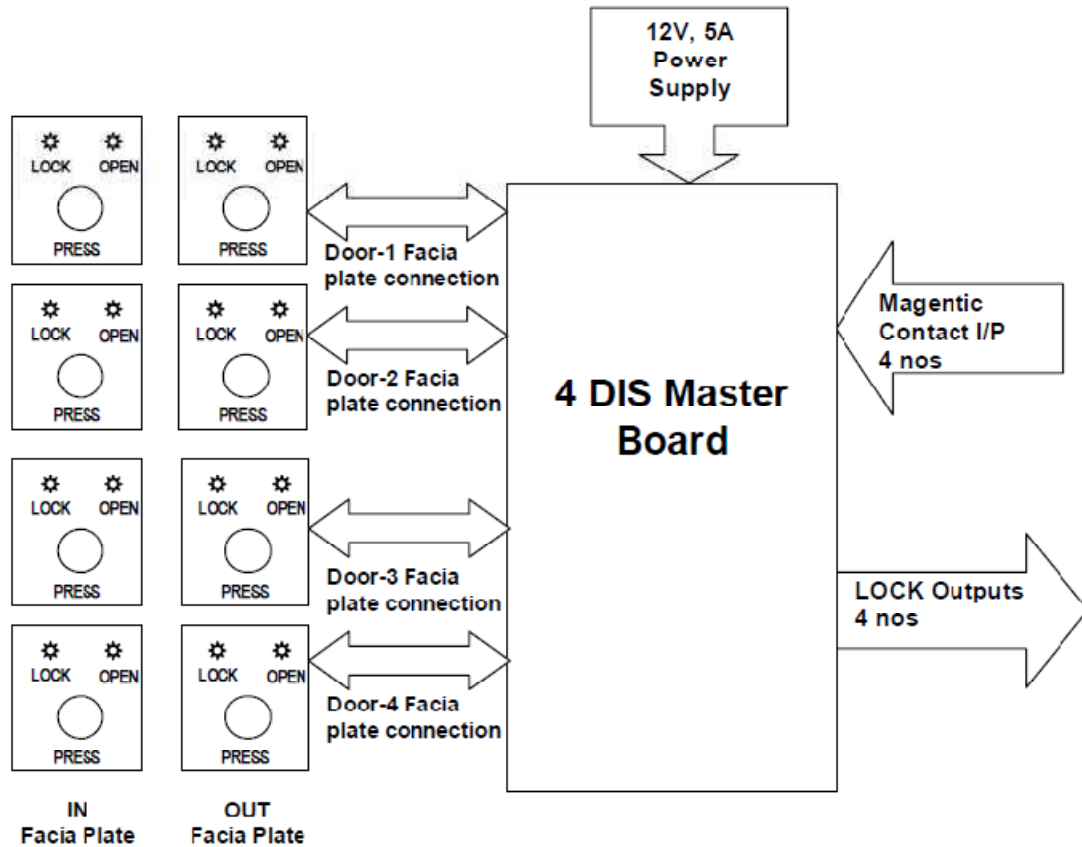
12V, 5A
Power
Supply

LOCK OPEN
PRESS

LOCK OPEN
PRESS

Door-1 Facia
plate connection

LOCK OPEN
PRESS

LOCK OPEN
PRESS

Door-2 Facia
plate connection

Magentic
Contact I/P
4 nos

4 DIS Master
Board

LOCK OPEN
PRESS

LOCK OPEN
PRESS

Door-3 Facia
plate connection

LOCK Outputs
4 nos

LOCK OPEN
PRESS

LOCK OPEN
PRESS

Door-4 Facia
plate connection

IN
Facia Plate

OUT
Facia Plate